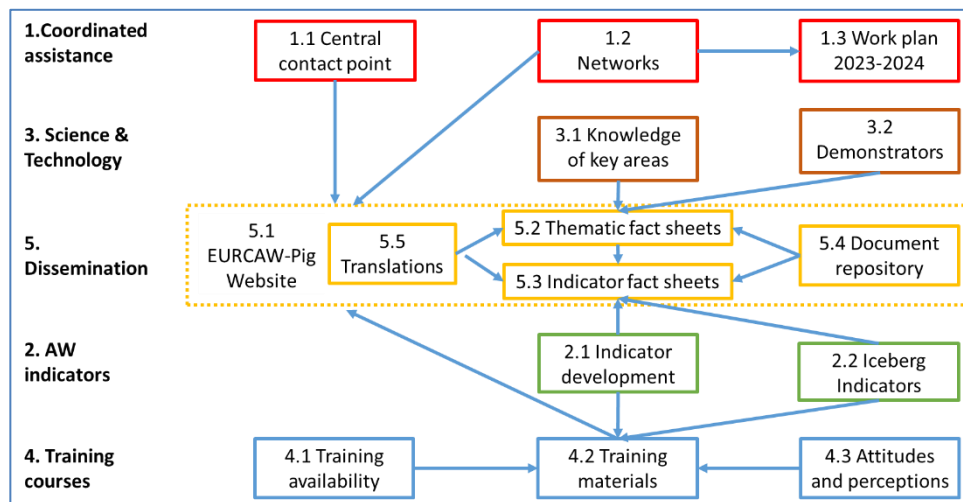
1.Coordinated assistance

1.1 Central contact point

1.2 Networks

1.3 Work plan 2023-2024

3. Science & Technology

3.1 Knowledge of key areas

3.2 Demonstrators

5. Dissemination

5.1 EURCAW-Pig Website

5.5 Translations

5.2 Thematic fact sheets

5.3 Indicator fact sheets

5.4 Document repository

2. AW indicators

2.1 Indicator development

2.2 Iceberg Indicators

4. Training courses

4.1 Training availability

4.2 Training materials

4.3 Attitudes and perceptions